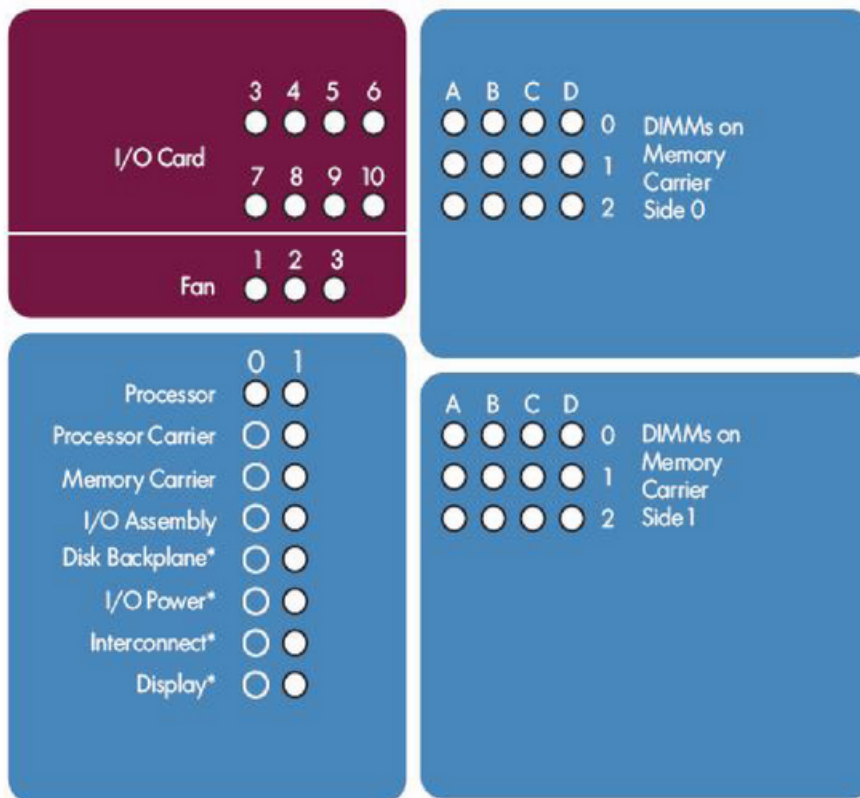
I/O Card
3 4 5 6
7 8 9 10

Fan
1 2 3

0 1
Processor
Processor Carrier
Memory Carrier
I/O Assembly
Disk Backplane*
I/O Power*
Interconnect*
Display*

A B C D
0
1
2
DIMMs on Memory Carrier Side 0

A B C D
0
1
2
DIMMs on Memory Carrier Side 1